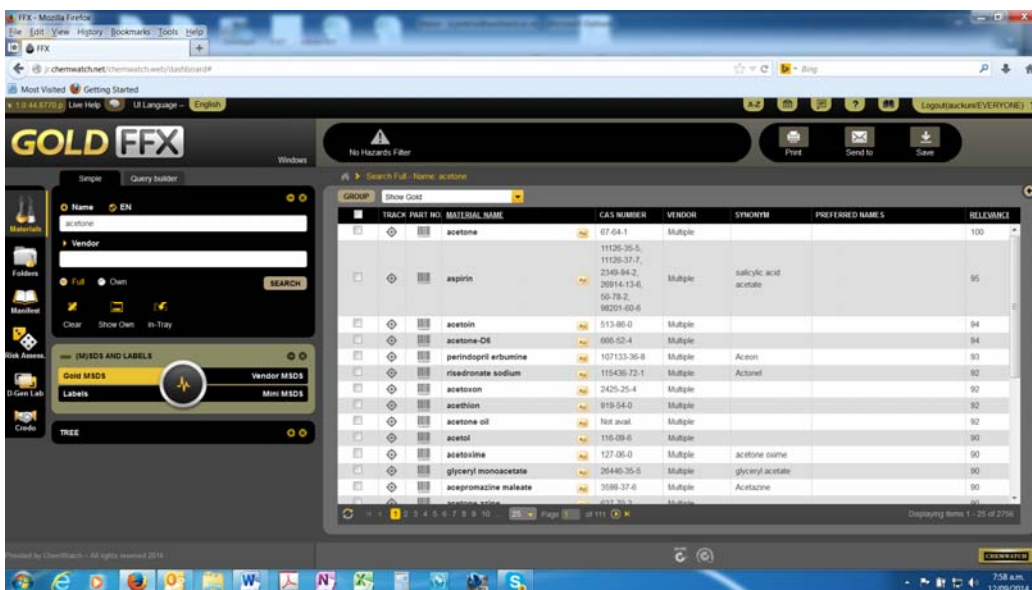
FFX - Mozilla Firefox
File Edit View History Bookmarks Tools Help
FFX
jr.chemwatch.net/chemwatch.web/dashboard#
Bing
Most Visited Getting Started
v 1.0.44.6770 p Live Help UI Language - English
Logout(auckun/EVERYONE)
GOLD FFX
Windows
No Hazards Filter
Print Send to Save
Simple Query builder
Search Full - Name: acetone
Name EN
acetone
Vendor
Full Own SEARCH
Clear Show Own In-Tray
Materials
Folders
Manifest
Risk Assess.
D-Gen Lab
Credo
(M)SDS AND LABELS
Gold MSDS Vendor MSDS
Labels Mini MSDS
TREE
GROUP Show Gold

| TRACK | PART NO. | MATERIAL NAME | CAS NUMBER | VENDOR | SYNONYM | PREFERRED NAMES | RELEVANCE |
|---|---|---|---|---|---|---|---|
| | | acetone | 67-64-1 | Multiple | | | 100 |
| | | aspirin | 11126-35-5, 11126-37-7, 2349-94-2, 26914-13-6, 50-78-2, 98201-60-6 | Multiple | salicylic acid acetate | | 95 |
| | | acetoin | 513-86-0 | Multiple | | | 94 |
| | | acetone-D6 | 666-52-4 | Multiple | | | 94 |
| | | perindopril erbumine | 107133-36-8 | Multiple | Aceon | | 93 |
| | | risedronate sodium | 115436-72-1 | Multiple | Actonel | | 92 |
| | | acetoxon | 2425-25-4 | Multiple | | | 92 |
| | | acethion | 919-54-0 | Multiple | | | 92 |
| | | acetone oil | Not avail. | Multiple | | | 92 |
| | | acetol | 116-09-6 | Multiple | | | 90 |
| | | acetoxime | 127-06-0 | Multiple | acetone oxime | | 90 |
| | | glyceryl monoacetate | 26446-35-5 | Multiple | glyceryl acetate | | 90 |
| | | acepromazine maleate | 3598-37-6 | Multiple | Acetazine | | 90 |

1 2 3 4 5 6 7 8 9 10 ... 25 Page 1 of 111
Displaying items 1 - 25 of 2759
Provided by ChemWatch - All rights reserved 2014
CHEMWATCH
7:58 a.m.
12/09/2014